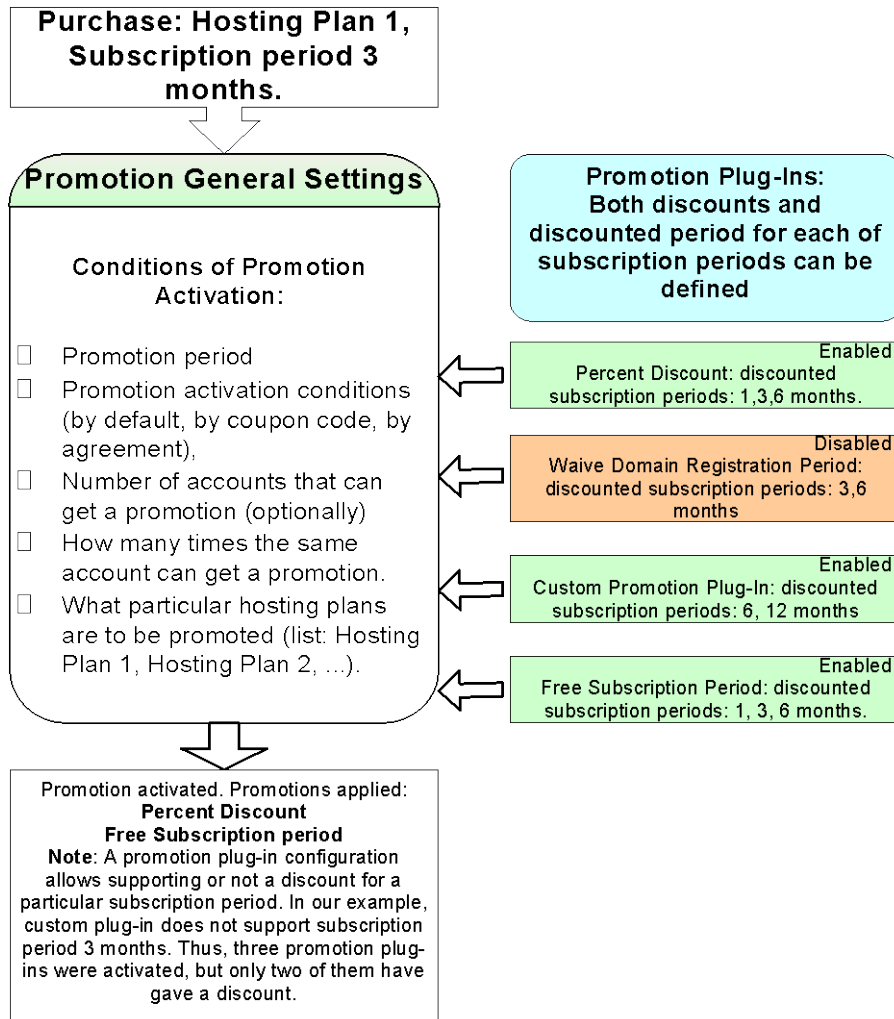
Purchase: Hosting Plan 1, Subscription period 3 months.

Promotion General Settings

Conditions of Promotion Activation:

- Promotion period
- Promotion activation conditions (by default, by coupon code, by agreement),
- Number of accounts that can get a promotion (optionally)
- How many times the same account can get a promotion.
- What particular hosting plans are to be promoted (list: Hosting Plan 1, Hosting Plan 2, ...).

Promotion Plug-Ins: Both discounts and discounted period for each of subscription periods can be defined

Enabled
Percent Discount: discounted subscription periods: 1,3,6 months.

Disabled
Waive Domain Registration Period: discounted subscription periods: 3,6 months

Enabled
Custom Promotion Plug-In: discounted subscription periods: 6, 12 months

Enabled
Free Subscription Period: discounted subscription periods: 1, 3, 6 months.

Promotion activated. Promotions applied:
**Percent Discount**
**Free Subscription period**
**Note**: A promotion plug-in configuration allows supporting or not a discount for a particular subscription period. In our example, custom plug-in does not support subscription period 3 months. Thus, three promotion plug-ins were activated, but only two of them have gave a discount.